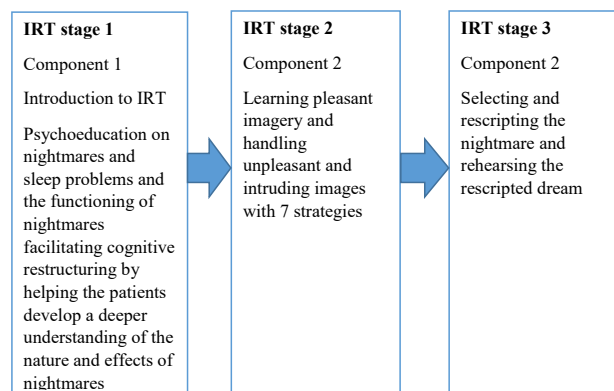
**IRT stage 1**

Component 1

Introduction to IRT

Psychoeducation on nightmares and sleep problems and the functioning of nightmares facilitating cognitive restructuring by helping the patients develop a deeper understanding of the nature and effects of nightmares

**IRT stage 2**

Component 2

Learning pleasant imagery and handling unpleasant and intruding images with 7 strategies

**IRT stage 3**

Component 2

Selecting and rescripting the nightmare and rehearsing the rescripted dream